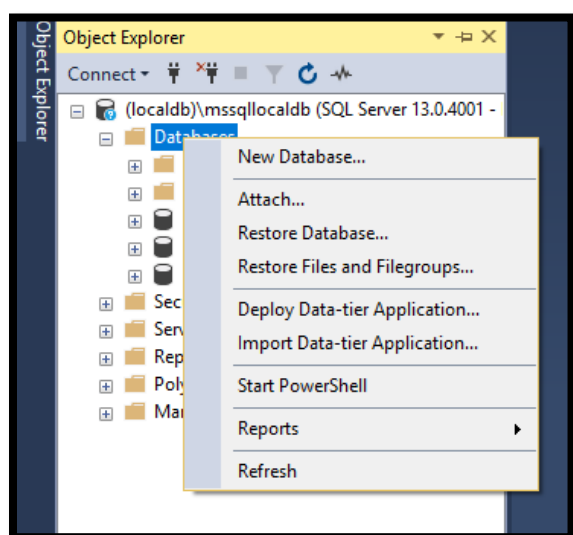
Object Explorer

Object Explorer

Connect ▾

(localdb)\mssqllocaldb (SQL Server 13.0.4001 -

Databases

Sec

Serv

Rep

Poly

Ma

New Database...

Attach...

Restore Database...

Restore Files and Filegroups...

Deploy Data-tier Application...

Import Data-tier Application...

Start PowerShell

Reports

Refresh